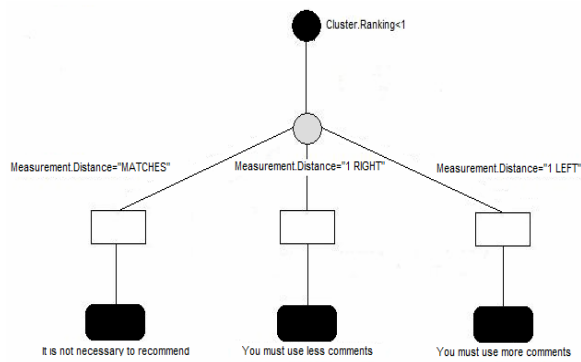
Cluster.Ranking<1

Measurement.Distance="MATCHES"

Measurement.Distance="1 RIGHT"

Measurement.Distance="1 LEFT"

It is not necessary to recommend

You must use less comments

You must use more comments